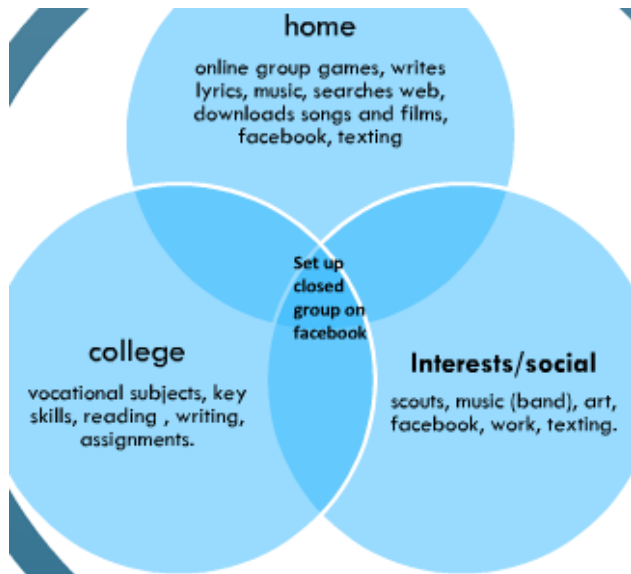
home

online group games, writes lyrics, music, searches web, downloads songs and films, facebook, texting

Set up closed group on facebook

college

vocational subjects, key skills, reading , writing, assignments.

Interests/social

scouts, music (band), art, facebook, work, texting.